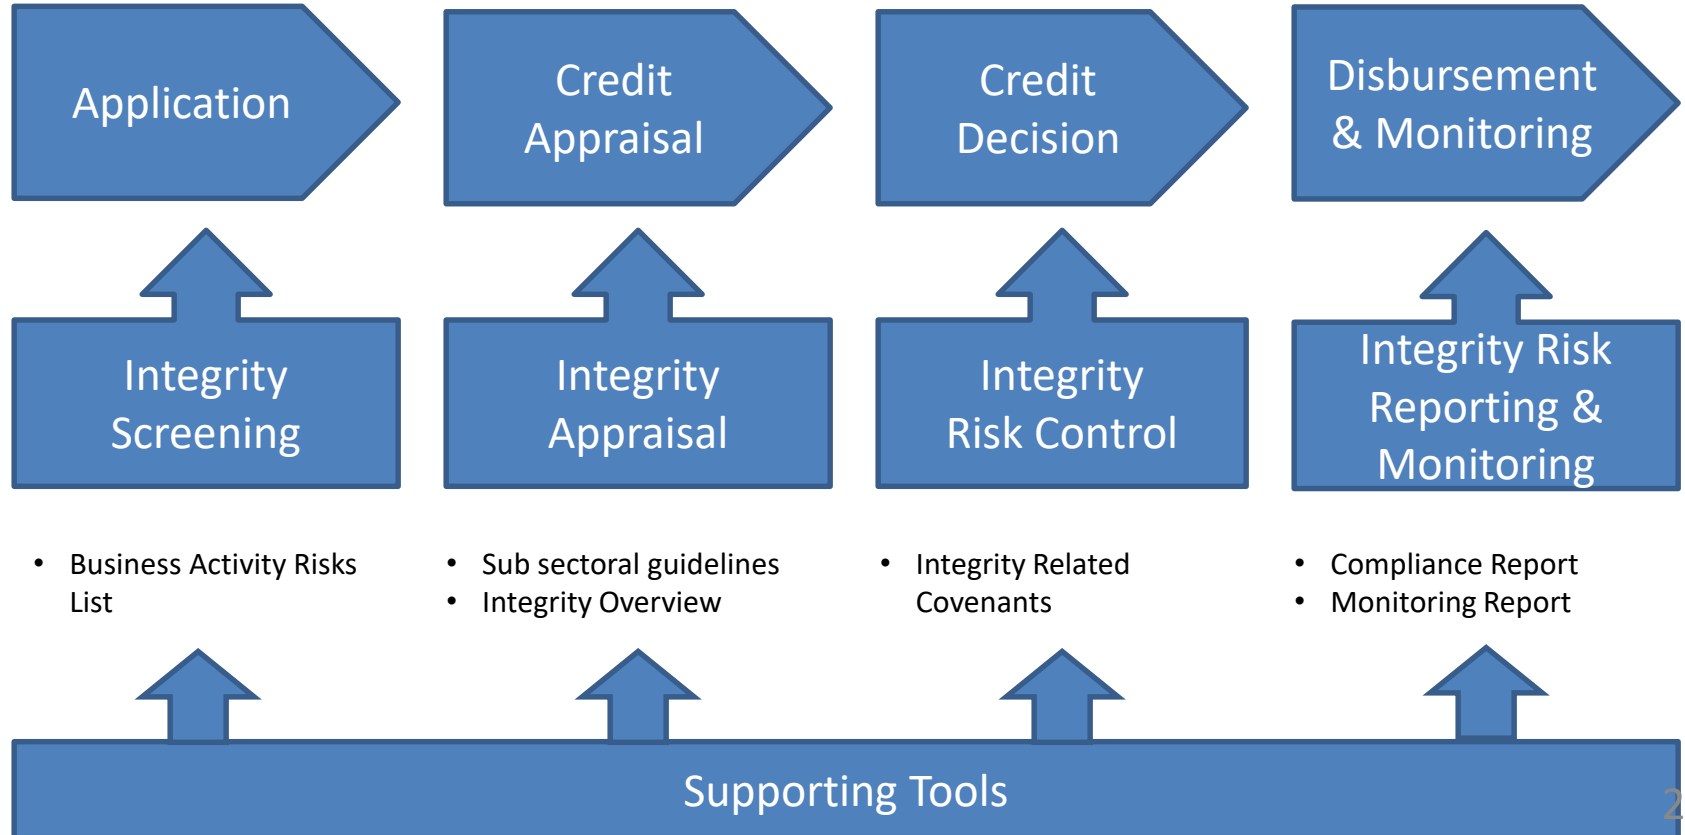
Application

Credit Appraisal

Credit Decision

Disbursement & Monitoring

Integrity Screening

Integrity Appraisal

Integrity Risk Control

Integrity Risk Reporting & Monitoring

• Business Activity Risks List

• Sub sectoral guidelines
• Integrity Overview

• Integrity Related Covenants

• Compliance Report
• Monitoring Report

Supporting Tools

2